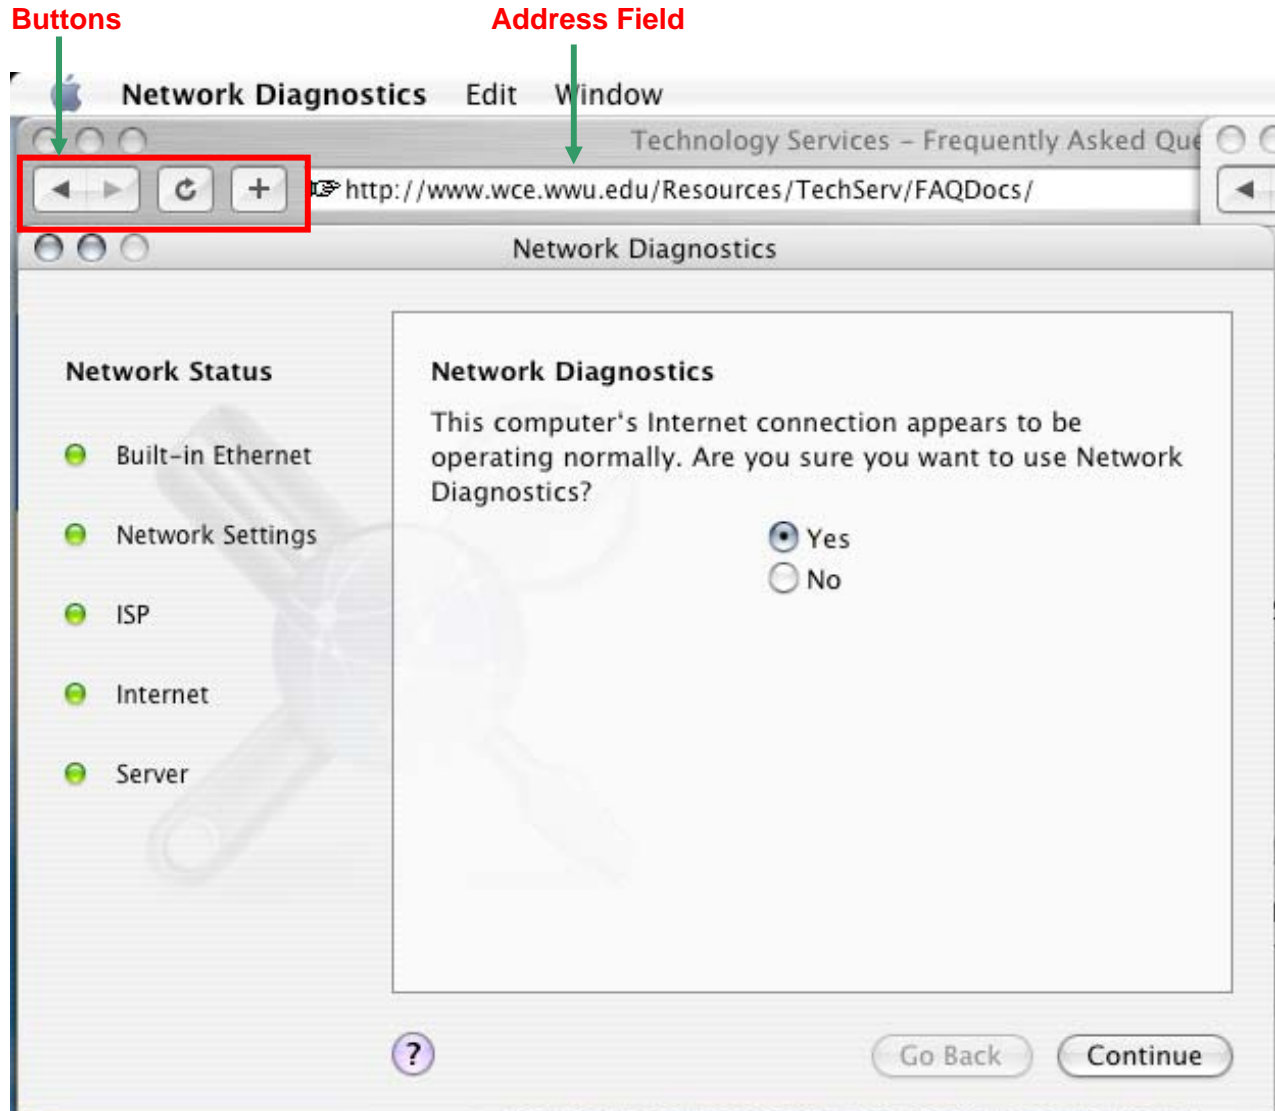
Buttons

Address Field

Network Diagnostics Edit Window

Technology Services – Frequently Asked Que

http://www.wce.wwu.edu/Resources/TechServ/FAQDocs/

Network Diagnostics

Network Status

Built-in Ethernet

Network Settings

ISP

Internet

Server

Network Diagnostics

This computer's Internet connection appears to be operating normally. Are you sure you want to use Network Diagnostics?

Yes

No

?

Go Back

Continue